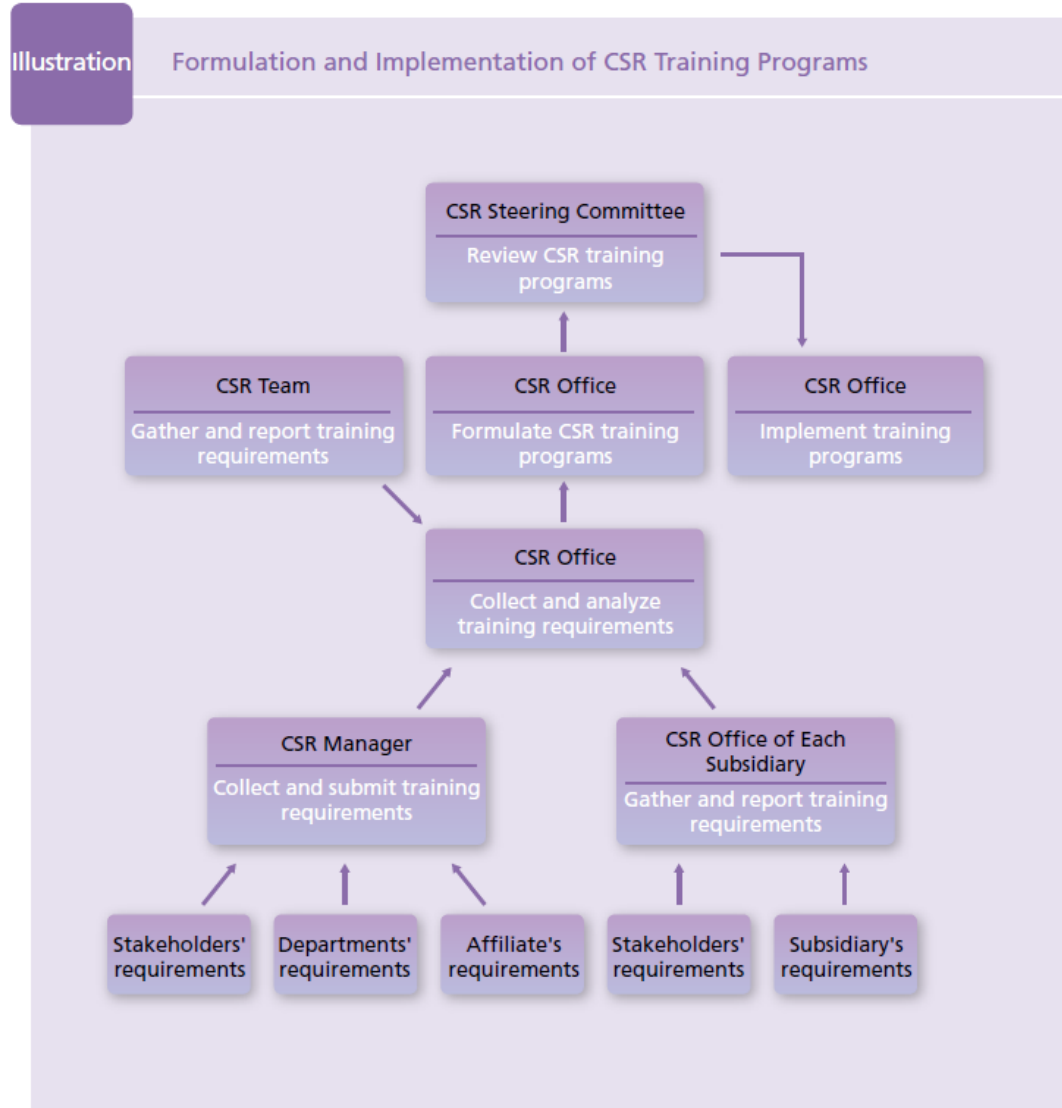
Illustration

Formulation and Implementation of CSR Training Programs

CSR Steering Committee

Review CSR training programs

CSR Team

Gather and report training requirements

CSR Office

Formulate CSR training programs

CSR Office

Implement training programs

CSR Office

Collect and analyze training requirements

CSR Manager

Collect and submit training requirements

CSR Office of Each Subsidiary

Gather and report training requirements

Stakeholders' requirements

Departments' requirements

Affiliate's requirements

Stakeholders' requirements

Subsidiary's requirements